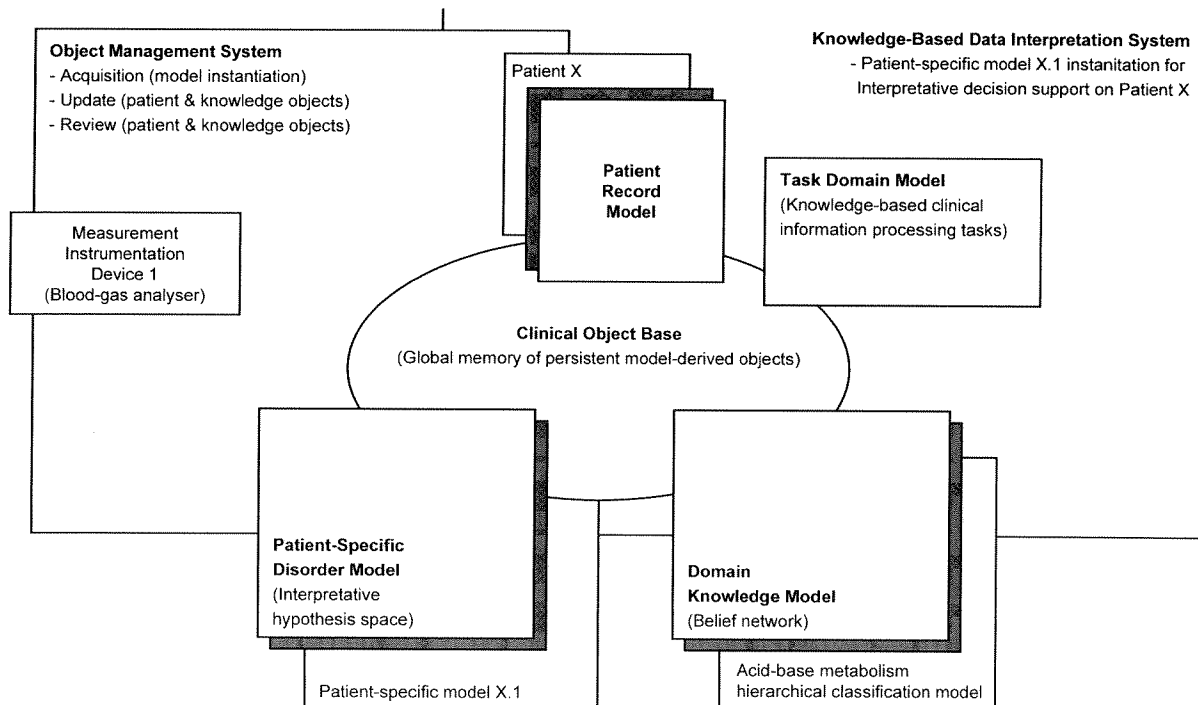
Object Management System
- Acquisition (model instantiation)
- Update (patient & knowledge objects)
- Review (patient & knowledge objects)

Knowledge-Based Data Interpretation System
- Patient-specific model X.1 instanitation for Interpretative decision support on Patient X

Patient X

Patient Record Model

Task Domain Model
(Knowledge-based clinical information processing tasks)

Measurement Instrumentation Device 1
(Blood-gas analyser)

Clinical Object Base
(Global memory of persistent model-derived objects)

Patient-Specific Disorder Model
(Interpretative hypothesis space)

Domain Knowledge Model
(Belief network)

Patient-specific model X.1

Acid-base metabolism hierarchical classification model